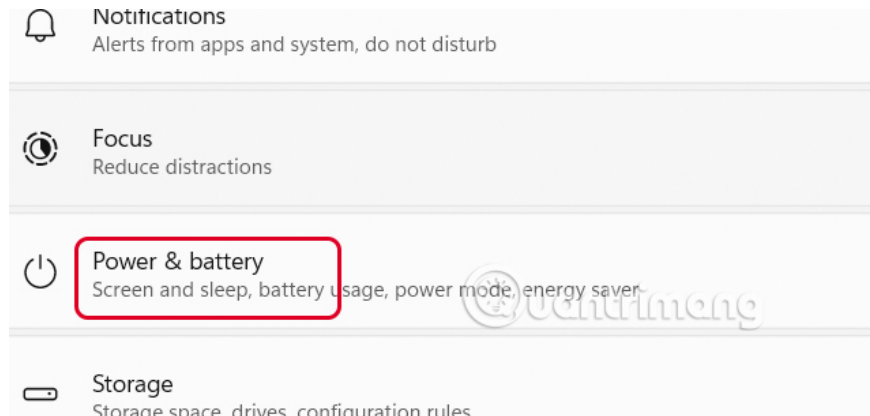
Notifications
Alerts from apps and system, do not disturb

Focus
Reduce distractions

Power & battery
Screen and sleep, battery usage, power mode, energy saver

Quantrimang

Storage
Storage space, drives, configuration rules